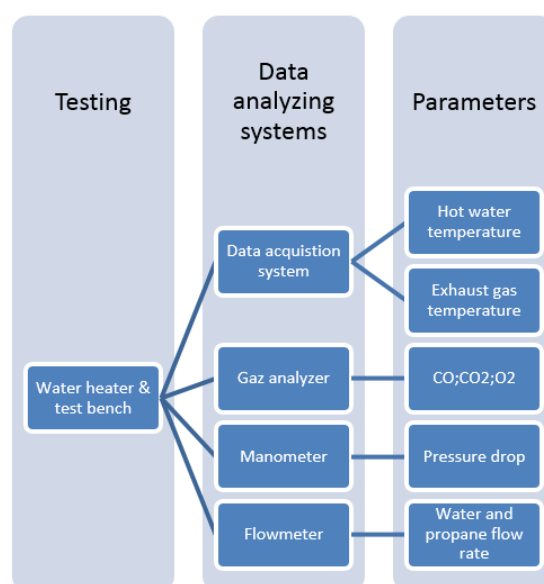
Testing

Data analyzing systems

Parameters

Water heater & test bench

Data acquistion system

Gaz analyzer

Manometer

Flowmeter

Hot water temperature

Exhaust gas temperature

CO;CO2;O2

Pressure drop

Water and propane flow rate